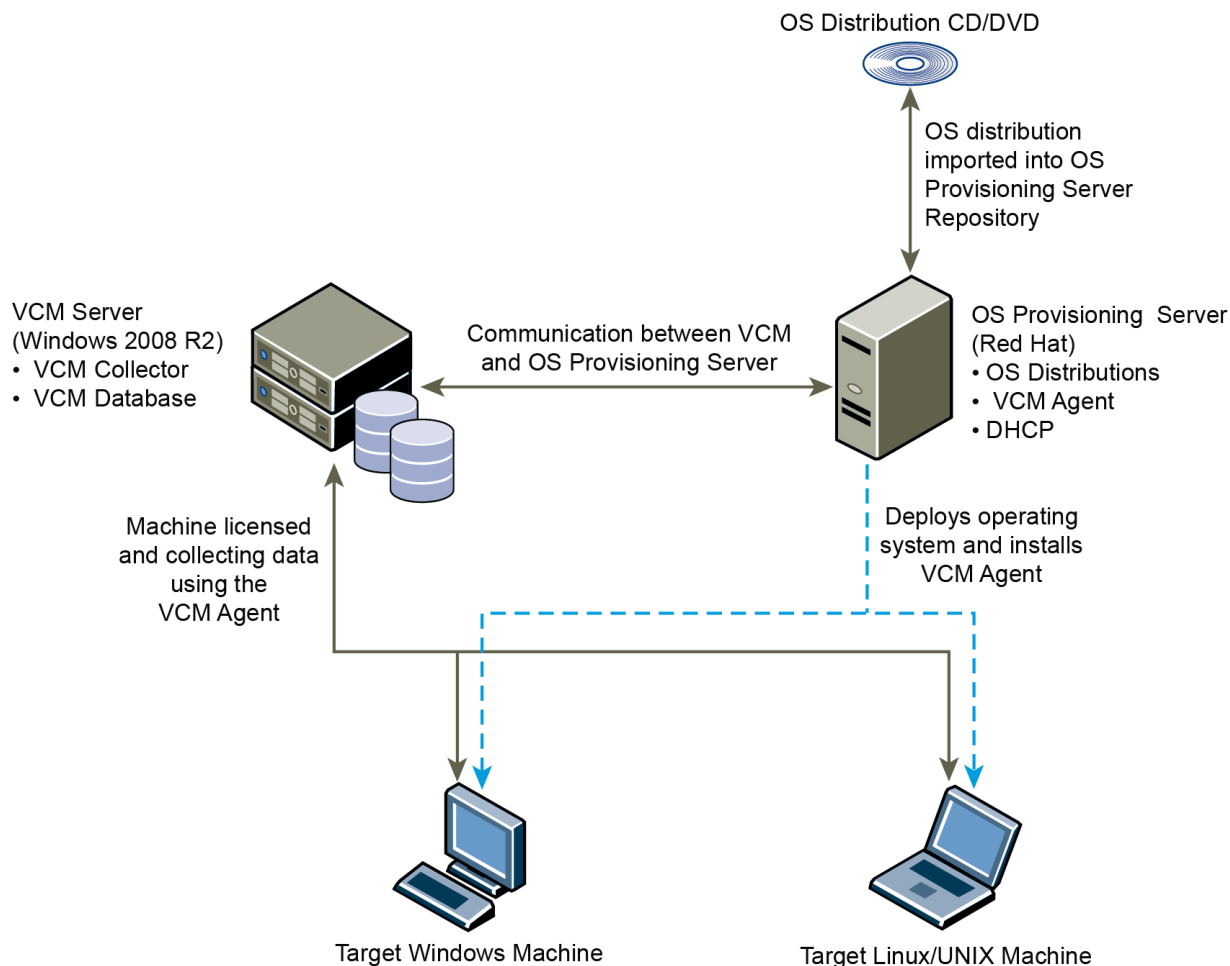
OS Distribution CD/DVD

OS distribution imported into OS Provisioning Server Repository

VCM Server (Windows 2008 R2)
• VCM Collector
• VCM Database

Communication between VCM and OS Provisioning Server

OS Provisioning Server (Red Hat)
• OS Distributions
• VCM Agent
• DHCP

Machine licensed and collecting data using the VCM Agent

Deploys operating system and installs VCM Agent

Target Windows Machine

Target Linux/UNIX Machine